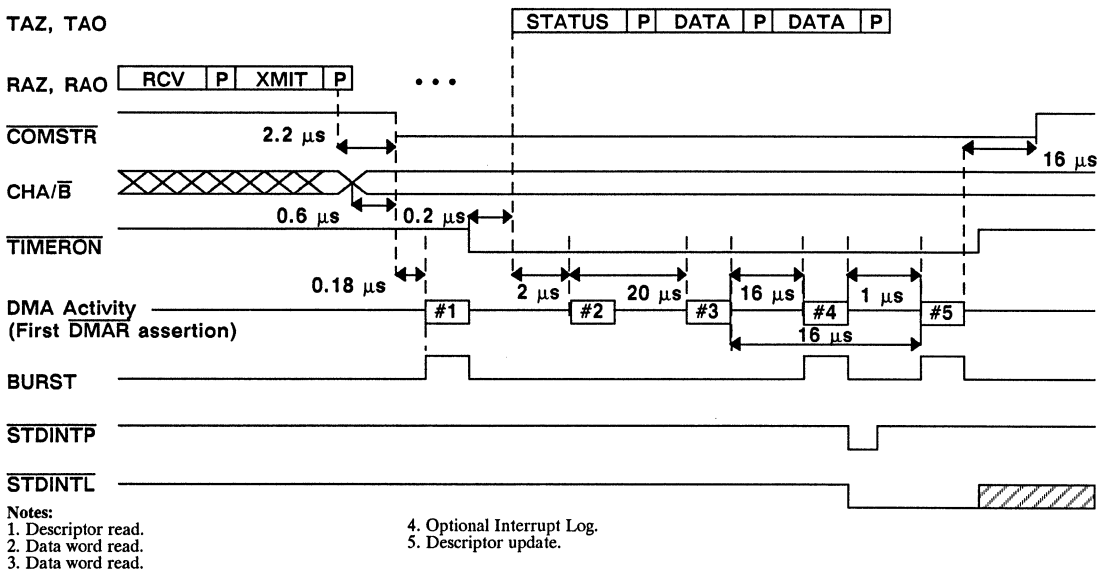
TAZ, TAO

STATUS | P | DATA | P | DATA | P

RAZ, RAO

RCV | P | XMIT | P

• • •

$\overline{\text{COMSTR}}$

2.2 μs

16 μs

CHA/$\overline{\text{B}}$

0.6 μs

0.2 μs

$\overline{\text{TIMERON}}$

0.18 μs

2 μs

20 μs

16 μs

1 μs

DMA Activity
(First $\overline{\text{DMAR}}$ assertion)

#1

#2

#3

#4

#5

16 μs

BURST

$\overline{\text{STDINTP}}$

$\overline{\text{STDINTL}}$

Notes:
1. Descriptor read.
2. Data word read.
3. Data word read.

4. Optional Interrupt Log.
5. Descriptor update.